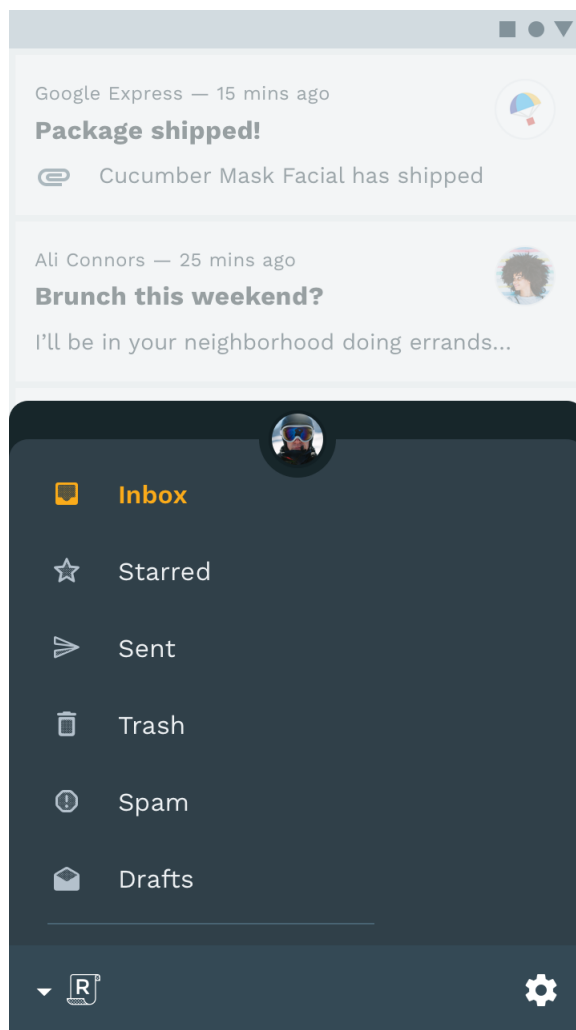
Google Express — 15 mins ago
Package shipped!
Cucumber Mask Facial has shipped

Ali Connors — 25 mins ago
Brunch this weekend?
I'll be in your neighborhood doing errands...

Inbox
Starred
Sent
Trash
Spam
Drafts

R